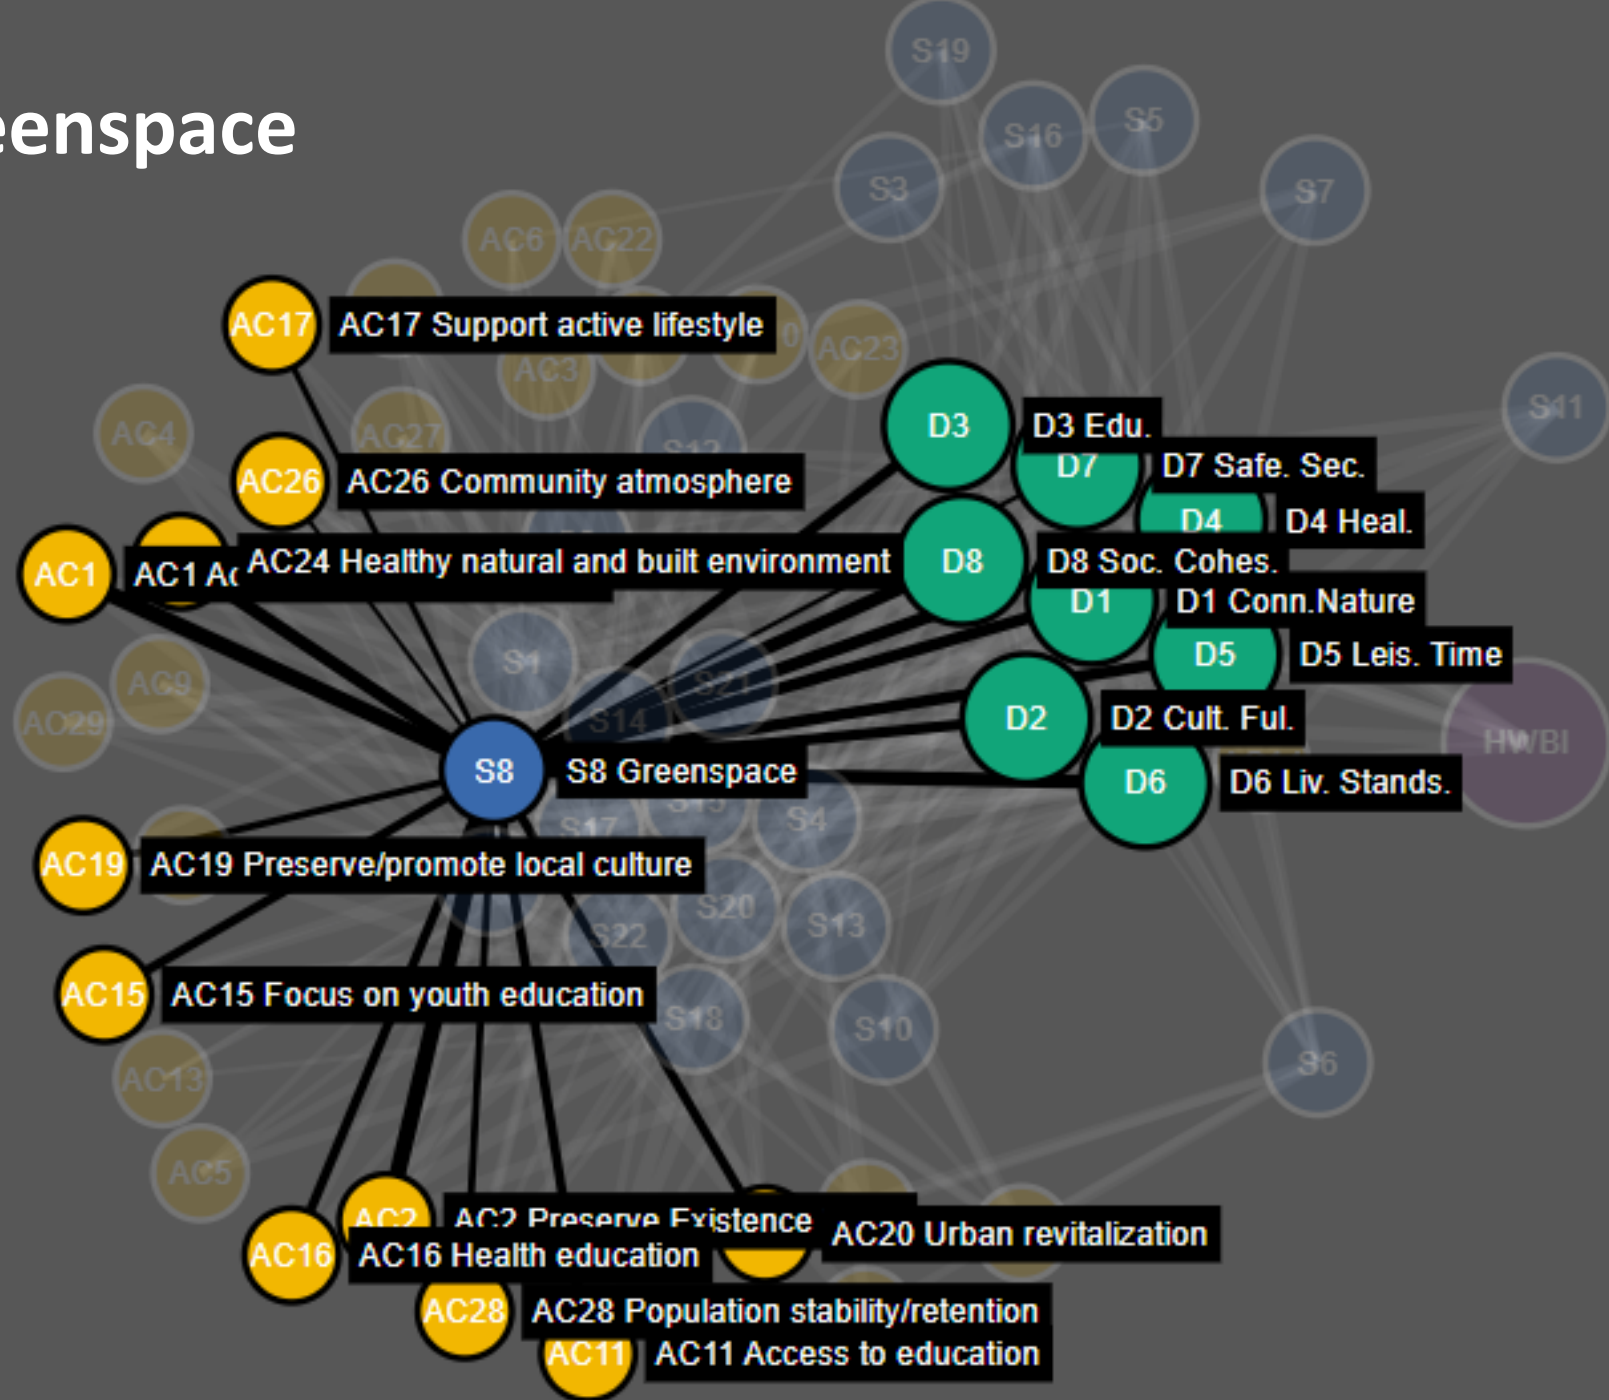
eenspace

S19
S16
S5
S3
S7
AC6
AC22
AC17
AC17 Support active lifestyle
AC23
AC3
S11
AC4
AC27
D3
D3 Edu.
D7
D7 Safe. Sec.
AC26
AC26 Community atmosphere
D4
D4 Heal.
AC1
AC1 A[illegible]
AC24 Healthy natural and built environment
D8
D8 Soc. Cohes.
D1
D1 Conn.Nature
S1
D5
D5 Leis. Time
AC9
AC29
S14
S21
D2
D2 Cult. Ful.
HWBI
S8
S8 Greenspace
D6
D6 Liv. Stands.
S17
S4
AC19
AC19 Preserve/promote local culture
S20
S22
S13
AC15
AC15 Focus on youth education
S18
S10
S6
AC13
AC5
AC2
AC2 Preserve Existence
AC20 Urban revitalization
AC16
AC16 Health education
AC28
AC28 Population stability/retention
AC11
AC11 Access to education